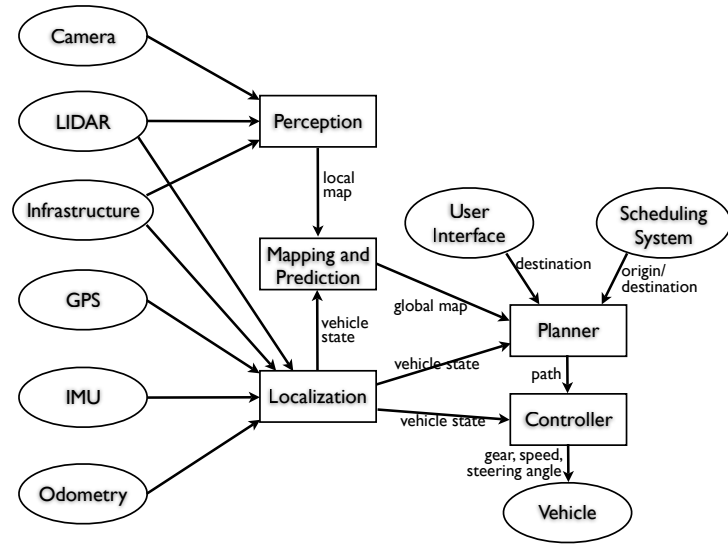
Camera

LIDAR

Infrastructure

GPS

IMU

Odometry

Perception

local map

Mapping and Prediction

vehicle state

Localization

User Interface

Scheduling System

destination

origin/ destination

global map

Planner

vehicle state

path

vehicle state

Controller

gear, speed, steering angle

Vehicle